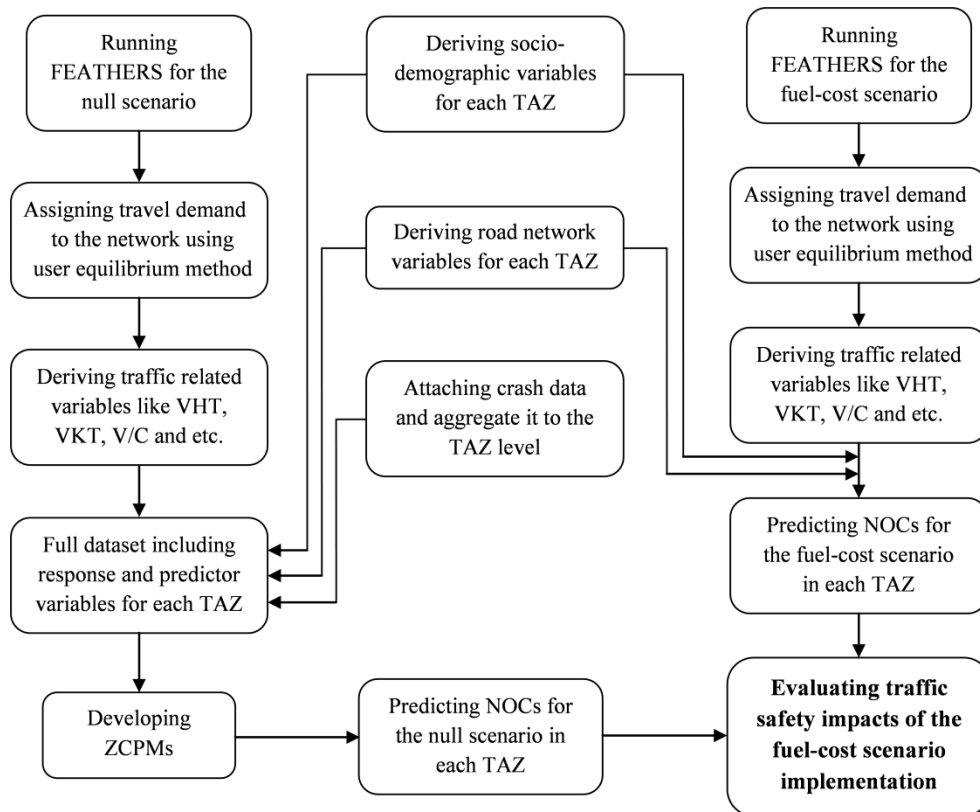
Running FEATHERS for the null scenario

Assigning travel demand to the network using user equilibrium method

Deriving traffic related variables like VHT, VKT, V/C and etc.

Full dataset including response and predictor variables for each TAZ

Developing ZCPMs

Deriving socio-demographic variables for each TAZ

Deriving road network variables for each TAZ

Attaching crash data and aggregate it to the TAZ level

Predicting NOCs for the null scenario in each TAZ

Running FEATHERS for the fuel-cost scenario

Assigning travel demand to the network using user equilibrium method

Deriving traffic related variables like VHT, VKT, V/C and etc.

Predicting NOCs for the fuel-cost scenario in each TAZ

**Evaluating traffic safety impacts of the fuel-cost scenario implementation**